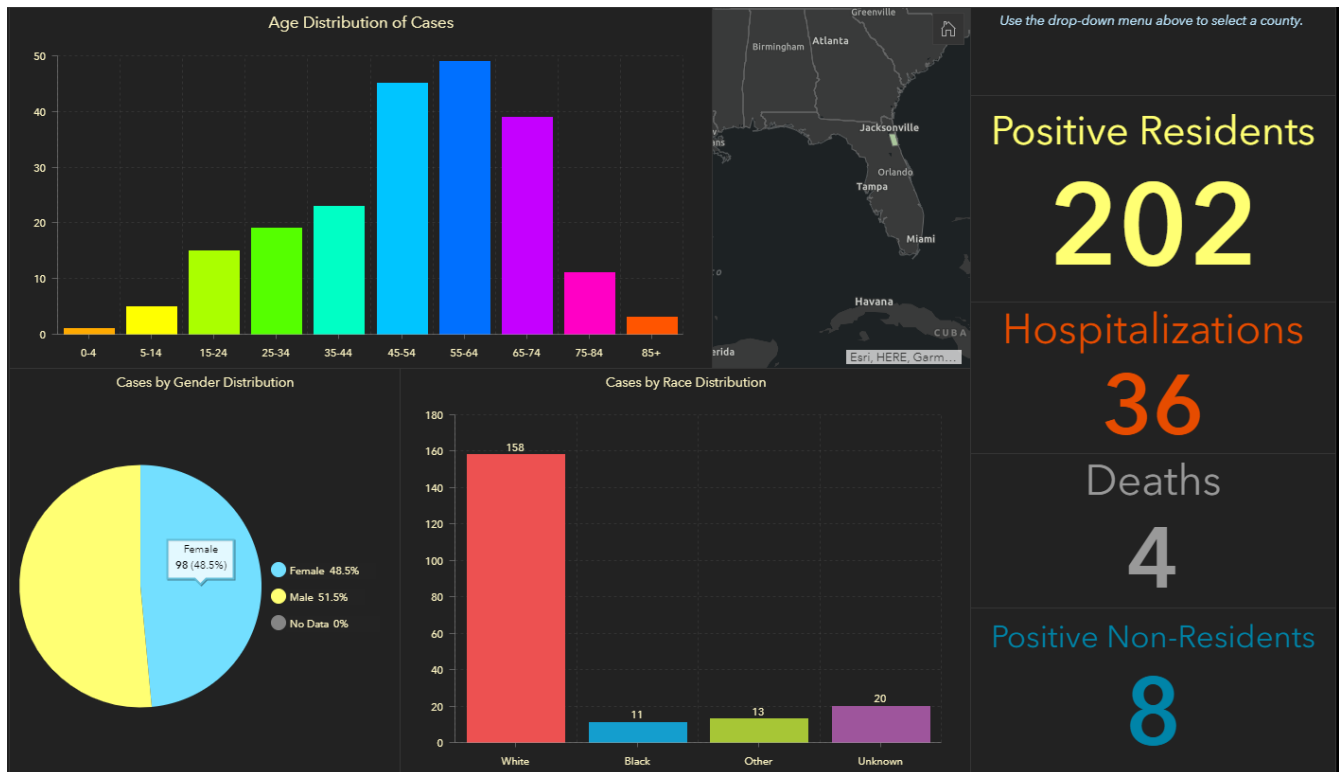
Age Distribution of Cases

50
40
30
20
10
0

0-4 5-14 15-24 25-34 35-44 45-54 55-64 65-74 75-84 85+

Greenville
Birmingham Atlanta
Jacksonville
Orlando
Tampa
Miami
Havana
CUBA
Esri, HERE, Garm...

Use the drop-down menu above to select a county.

Positive Residents
202

Hospitalizations
36

Deaths
4

Positive Non-Residents
8

Cases by Gender Distribution

Female
98 (48.5%)

Female 48.5%
Male 51.5%
No Data 0%

Cases by Race Distribution

180
160
140
120
100
80
60
40
20
0

158
11
13
20

White Black Other Unknown